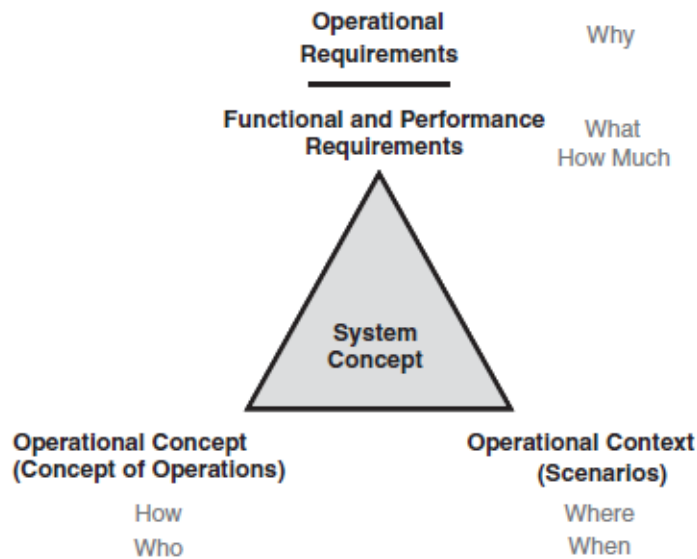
Operational Requirements

Why

Functional and Performance Requirements

What
How Much

System Concept

Operational Concept (Concept of Operations)

How
Who

Operational Context (Scenarios)

Where
When